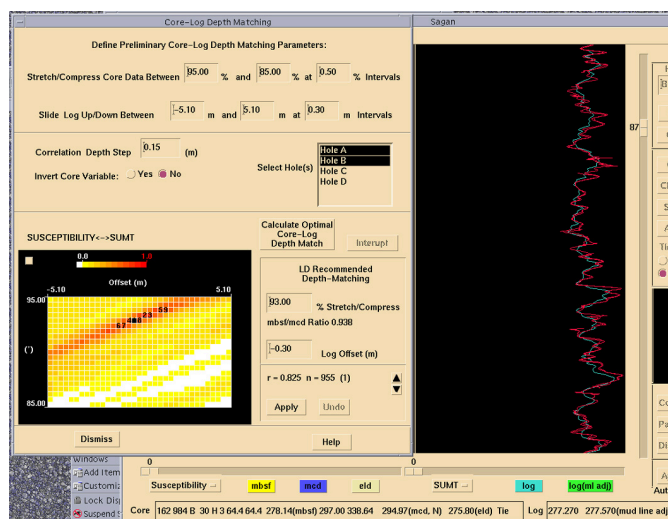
Core-Log Depth Matching

Sagan

Define Preliminary Core-Log Depth Matching Parameters:

Stretch/Compress Core Data Between 95.00 % and 85.00 % at 0.50 % Intervals

Slide Log Up/Down Between -5.10 m and 5.10 m at 0.30 m Intervals

Correlation Depth Step 0.15 (m)

Invert Core Variable: Yes No

Select Hole(s)

Hole A
Hole B
Hole C
Hole D

SUSCEPTIBILITY<->SUMT

0.0 1.0

Offset (m)

-5.10 5.10

95.00

(')

85.00

Calculate Optimal Core-Log Depth Match

Interrupt

LD Recommended Depth-Matching

93.00 % Stretch/Compress

mbsf/mcd Ratio 0.938

-0.30 Log Offset (m)

r = 0.825 n = 955 (1)

Apply Undo

Dismiss

Help

87

Windows
Add Item
Customiz
Lock Disp
Suspend S

0

0

Susceptibility

mbsf

mcd

eld

SUMT

log

log(ml adj)

Aut

Core 162 984 B 30 H 3 64.4 64.4 278.14(mbsf) 297.00 338.64 294.97(mcd, N) 275.80(eld) Tie

Log 277.270 277.570(mud line adj